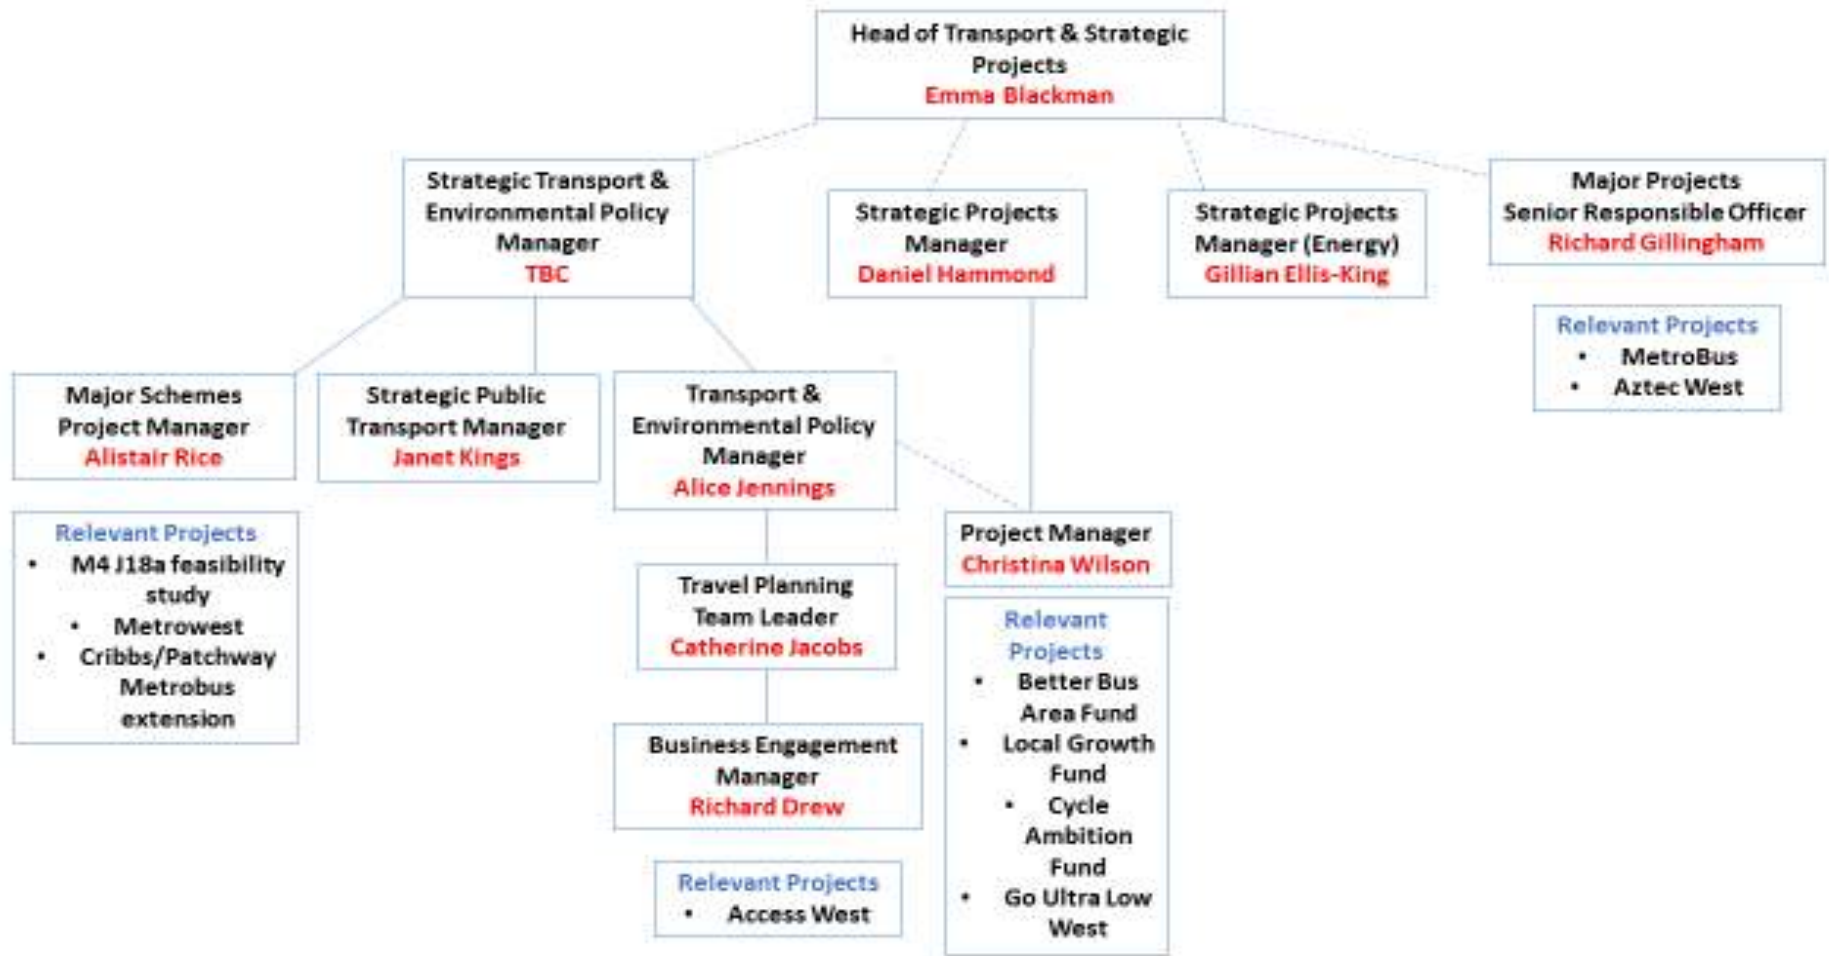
Head of Transport & Strategic Projects
Emma Blackman

Strategic Transport & Environmental Policy Manager
TBC

Strategic Projects Manager
Daniel Hammond

Strategic Projects Manager (Energy)
Gillian Ellis-King

Major Projects Senior Responsible Officer
Richard Gillingham

Relevant Projects
• MetroBus
• Aztec West

Major Schemes Project Manager
Alistair Rice

Strategic Public Transport Manager
Janet Kings

Transport & Environmental Policy Manager
Alice Jennings

Relevant Projects
• M4 J18a feasibility study
• Metrowest
• Cribbs/Patchway Metrobus extension

Project Manager
Christina Wilson

Travel Planning Team Leader
Catherine Jacobs

Relevant Projects
• Better Bus Area Fund
• Local Growth Fund
• Cycle Ambition Fund
• Go Ultra Low West

Business Engagement Manager
Richard Drew

Relevant Projects
• Access West